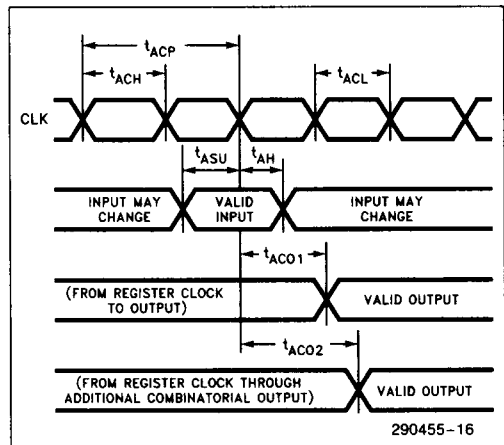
$t_{ACP}$

$t_{ACH}$

$t_{ACL}$

CLK

$t_{ASU}$

$t_{AH}$

INPUT MAY CHANGE

VALID INPUT

INPUT MAY CHANGE

$t_{ACO1}$

(FROM REGISTER CLOCK TO OUTPUT)

VALID OUTPUT

$t_{ACO2}$

(FROM REGISTER CLOCK THROUGH ADDITIONAL COMBINATORIAL OUTPUT)

VALID OUTPUT

290455-16